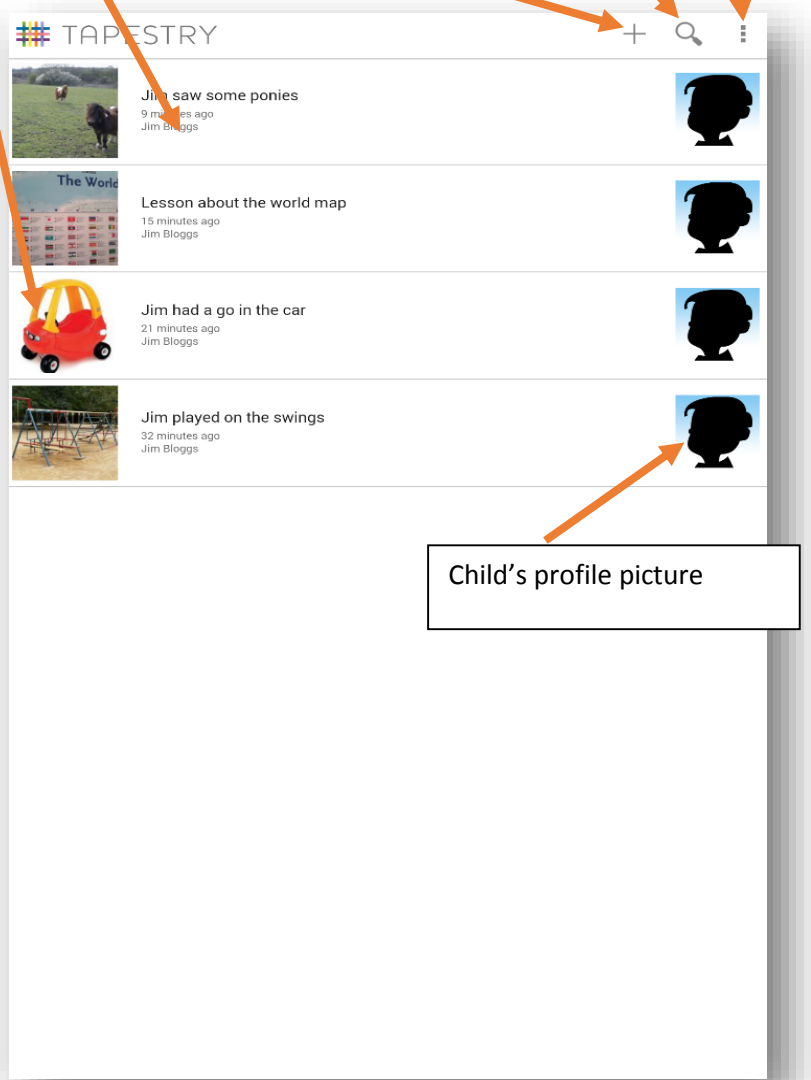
TAPESTRY

Jim saw some ponies
9 minutes ago
Jim Bloggs

The World

Lesson about the world map
15 minutes ago
Jim Bloggs

Jim had a go in the car
21 minutes ago
Jim Bloggs

Jim played on the swings
32 minutes ago
Jim Bloggs

Child's profile picture